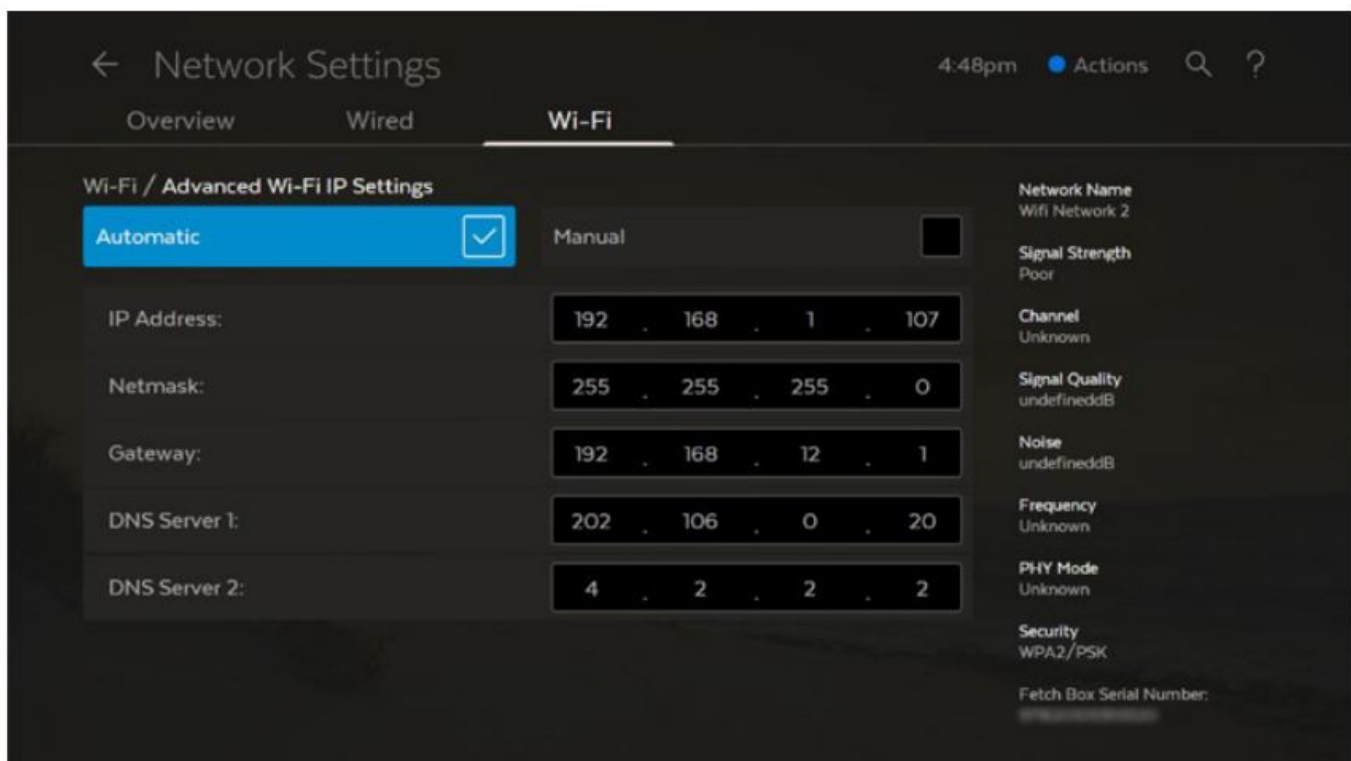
← Network Settings

4:48pm Actions

Overview Wired Wi-Fi

Wi-Fi / Advanced Wi-Fi IP Settings

Automatic

Manual

| | |
|---|---|
| IP Address: | 192 . 168 . 1 . 107 |
| Netmask: | 255 . 255 . 255 . 0 |
| Gateway: | 192 . 168 . 12 . 1 |
| DNS Server 1: | 202 . 106 . 0 . 20 |
| DNS Server 2: | 4 . 2 . 2 . 2 |

Network Name
Wifi Network 2

Signal Strength
Poor

Channel
Unknown

Signal Quality
undefineddB

Noise
undefineddB

Frequency
Unknown

PHY Mode
Unknown

Security
WPA2/PSK

Fetch Box Serial Number:
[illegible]